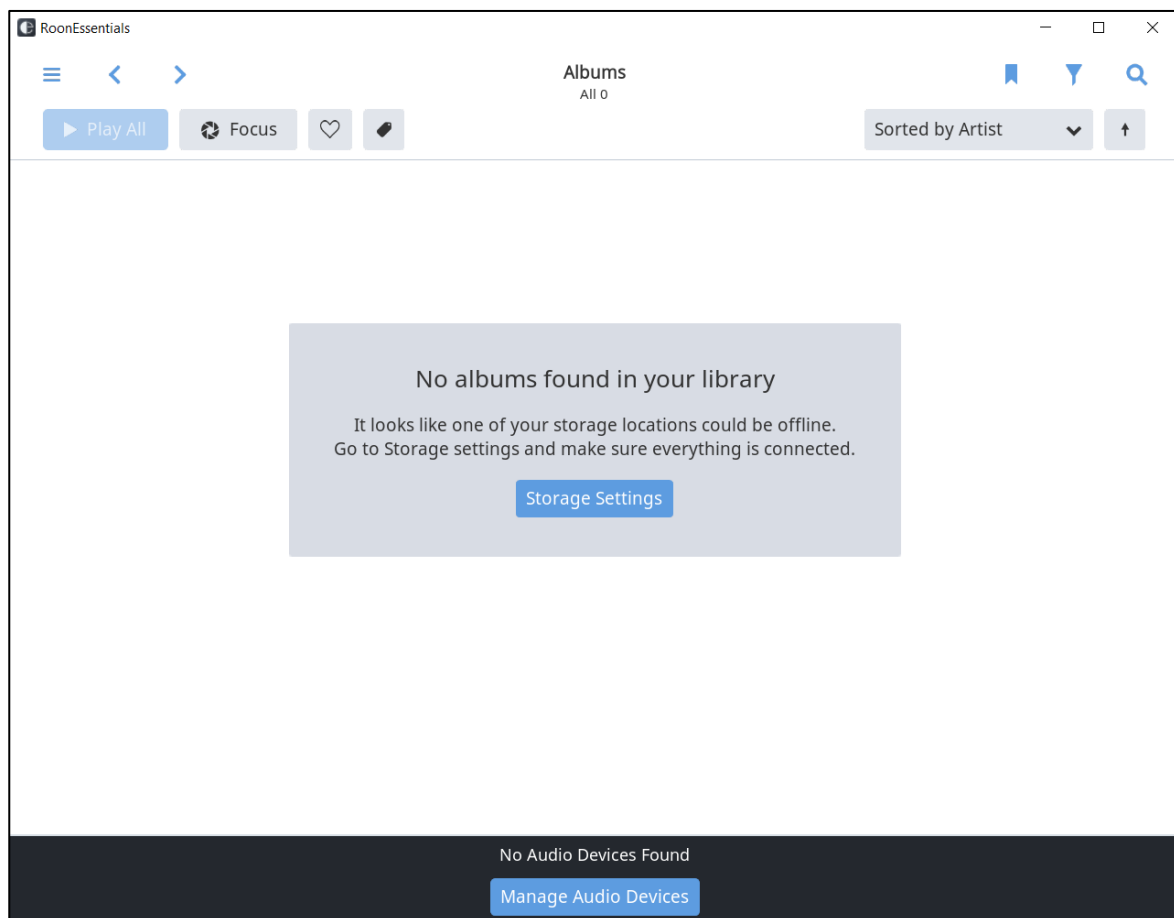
RoonEssentials

Albums
All 0

Play All
Focus
Sorted by Artist

No albums found in your library

It looks like one of your storage locations could be offline.
Go to Storage settings and make sure everything is connected.

Storage Settings

No Audio Devices Found

Manage Audio Devices